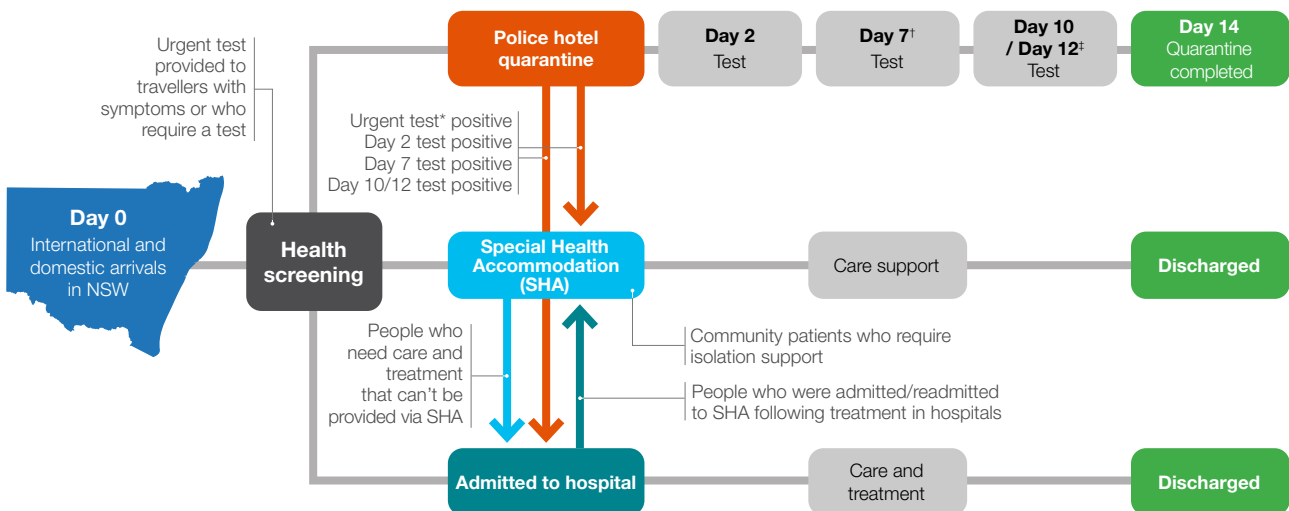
Urgent test provided to travellers with symptoms or who require a test

Police hotel quarantine

Day 2
Test

Day $7^{\dagger}$
Test

Day 10 / Day $12^{\ddagger}$
Test

Day 14
Quarantine completed

Urgent test* positive
Day 2 test positive
Day 7 test positive
Day 10/12 test positive

Day 0
International and domestic arrivals in NSW

Health screening

Special Health Accommodation (SHA)

Care support

Discharged

Community patients who require isolation support

People who need care and treatment that can't be provided via SHA

People who were admitted/readmitted to SHA following treatment in hospitals

Admitted to hospital

Care and treatment

Discharged